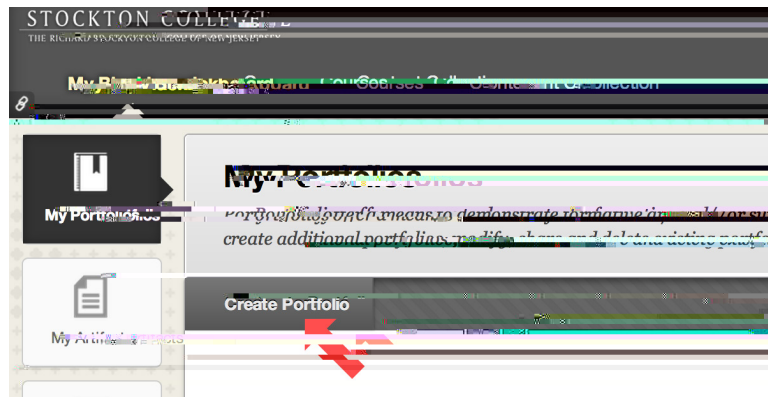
STOCKTON COLLEGE

THE RICHARD STOCKTON COLLEGE OF NEW JERSEY

My Blackboard Courses Content Collection

My Portfolios

My Portfolios

Portfolios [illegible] to demonstrate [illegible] create additional portfolios, modify, share and delete existing portf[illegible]

Create Portfolio

My Artifacts